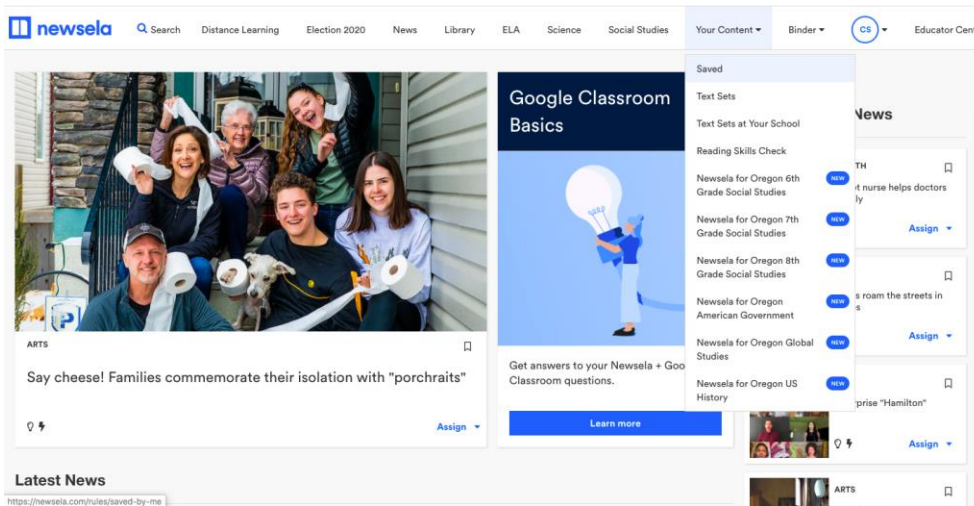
newsela Search Distance Learning Election 2020 News Library ELA Science Social Studies Your Content ▾ Binder ▾ CS ▾ Educator Cen

Saved
Text Sets
Text Sets at Your School
Reading Skills Check
Newsela for Oregon 6th Grade Social Studies NEW
Newsela for Oregon 7th Grade Social Studies NEW
Newsela for Oregon 8th Grade Social Studies NEW
Newsela for Oregon American Government NEW
Newsela for Oregon Global Studies NEW
Newsela for Oregon US History NEW

ARTS
Say cheese! Families commemorate their isolation with "porchraits"
Assign ▾

Google Classroom Basics
Get answers to your Newsela + Goo Classroom questions.
Learn more

News
TH
t nurse helps doctors ly
Assign ▾
s roam the streets in s
Assign ▾
rprise "Hamilton"
Assign ▾
ARTS

Latest News
https://newsela.com/rules/saved-by-me